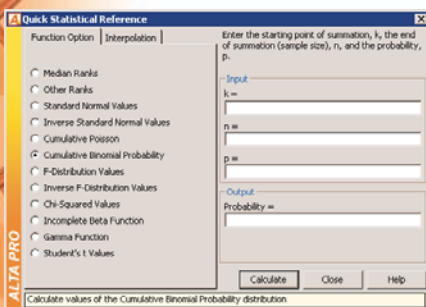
Quick Statistical Reference

Function Option | Interpolation

Median Ranks
Other Ranks
Standard Normal Values
Inverse Standard Normal Values
Cumulative Poisson
Cumulative Binomial Probability
F-Distribution Values
Inverse F-Distribution Values
Chi-Squared Values
Incomplete Beta Function
Gamma Function
Student's t Values

ALTA PRO

Enter the starting point of summation, k, the end of summation (sample size), n, and the probability, p.

Input
k =
n =
p =

Output
Probability =

Calculate | Close | Help

Calculate values of the Cumulative Binomial Probability distribution